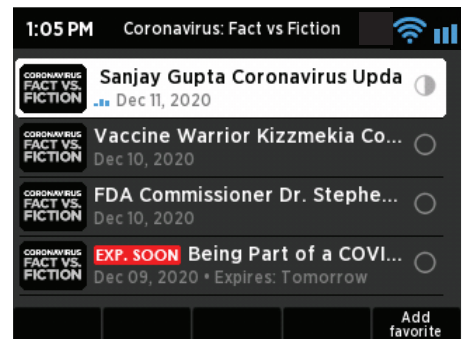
1:05 PM Coronavirus: Fact vs Fiction

CORONAVIRUS FACT VS. FICTION Sanjay Gupta Coronavirus Upda
Dec 11, 2020

CORONAVIRUS FACT VS. FICTION Vaccine Warrior Kizzmekia Co...
Dec 10, 2020

CORONAVIRUS FACT VS. FICTION FDA Commissioner Dr. Stephe...
Dec 10, 2020

CORONAVIRUS FACT VS. FICTION EXP. SOON Being Part of a COVI...
Dec 09, 2020 • Expires: Tomorrow

Add favorite